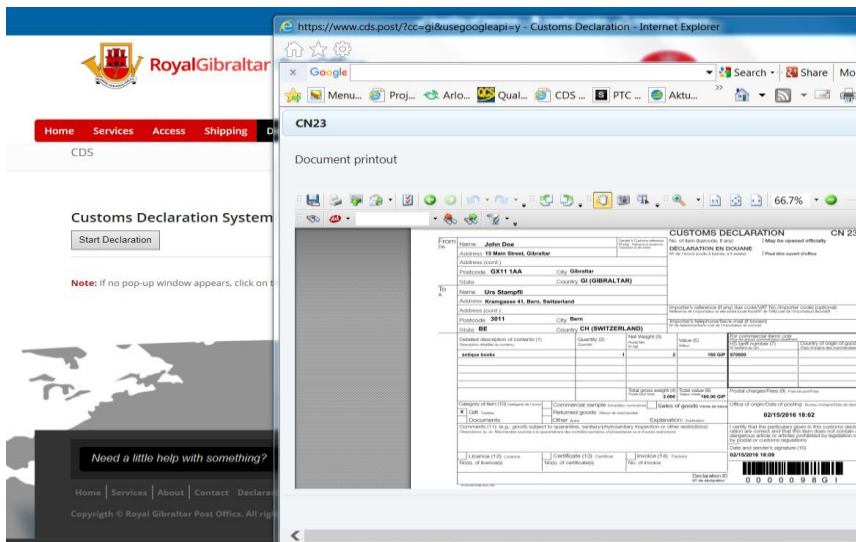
RoyalGibraltar

Home Services Access Shipping D

CDS

Customs Declaration System

Start Declaration

Note: If no pop-up window appears, click on t

Need a little help with something?

Home | Services | About | Contact | Declara

Copyrigth © Royal Gibraltar Post Office. All rig

https://www.cds.post/?cc=gi&usegoogleapi=y - Customs Declaration - Internet Explorer

Google

Search · Share Mo

Menu... Proj... Arlo... Qual... CDS ... PTC ... Aktu...

CN23

Document printout

66.7%

CUSTOMS DECLARATION CN 23
DÉCLARATION EN DOUANE

No. of item (barcode, if any) May be opened officially

From Name John Doe
Address 15 Main Street, Gibraltar
Address (cont.)
Postcode GX11 1AA City Gibraltar
State Country GI (GIBRALTAR)

To Name Urs Stampfli
Address Kramgasse 41, Bern, Switzerland
Address (cont.)
Postcode 3011 City Bern
State BE Country CH (SWITZERLAND)

Importer's reference (if any) (tax code/VAT No./importer code) (optional)
Importer's telephone/fax/e-mail (if known)

| Detailed description of contents (1) | Quantity (2) | Net Weight (3) | Value (5) | HS tariff number (7) | Country of origin of goods |
|---|---|---|---|---|---|
| antique books | 1 | 2 | 180 GIP | 970600 | |

Total gross weight (4) 2.000 Total value (6) 180.00 GIP

Postal charges/Fees (9)

Category of item (10) Commercial sample Gift Returned goods Documents Other Sales of goods Explanation:

Office of origin/Date of posting 02/15/2016 18:02

Comments (11): (e.g.: goods subject to quarantine, sanitary/phytosanitary inspection or other restrictions)

I certify that the particulars given in this customs declaration are correct and that this item does not contain any dangerous article or articles prohibited by legislation or by postal or customs regulations
Date and sender's signature (15)
02/15/2016 18:09

Licence (12) Certificate (13) Invoice (14)
No(s). of licence(s) No(s). of certificate(s) No. of invoice

Declaration ID
0 0 0 0 0 9 8 G I